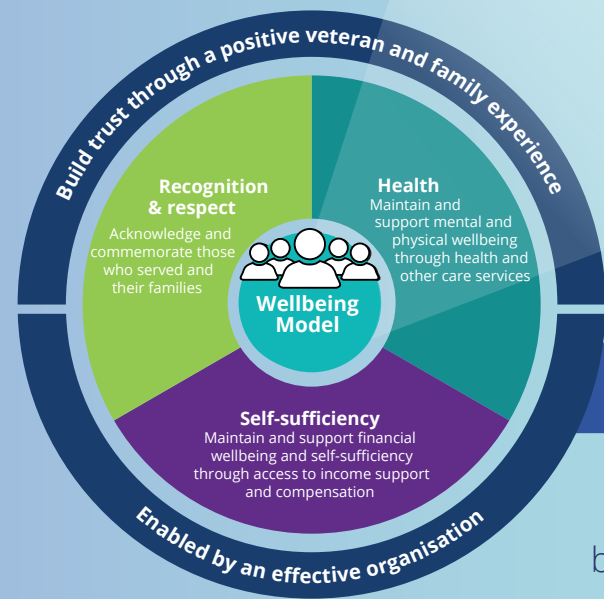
Build trust through a positive veteran and family experience

Recognition & respect
Acknowledge and commemorate those who served and their families

Health
Maintain and support mental and physical wellbeing through health and other care services

Wellbeing Model

Self-sufficiency
Maintain and support financial wellbeing and self-sufficiency through access to income support and compensation

Enabled by an effective organisation

b